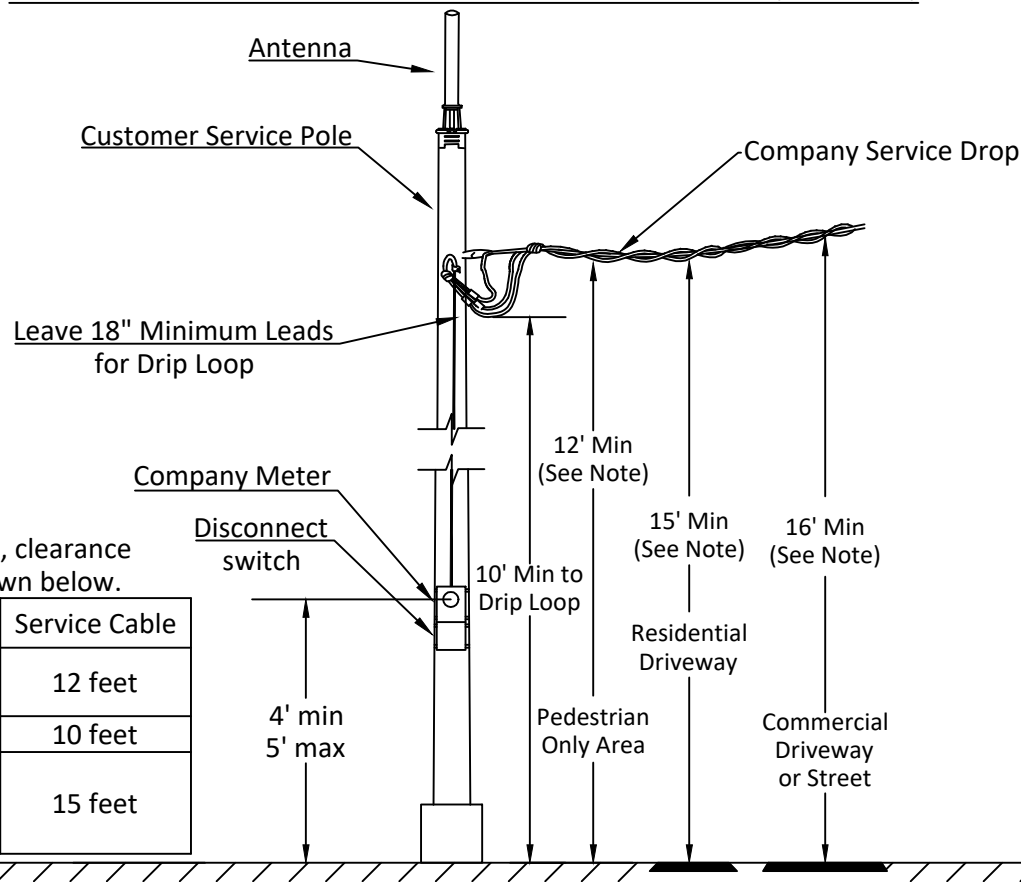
Antenna

Customer Service Pole

Company Service Drop

Leave 18" Minimum Leads for Drip Loop

12' Min (See Note)

15' Min (See Note)

16' Min (See Note)

Company Meter

Disconnect switch

, clearance
wn below.

10' Min to Drip Loop

| Service Cable |
|---|
| 12 feet |
| 10 feet |
| 15 feet |

4' min
5' max

Residential Driveway

Pedestrian Only Area

Commercial Driveway or Street